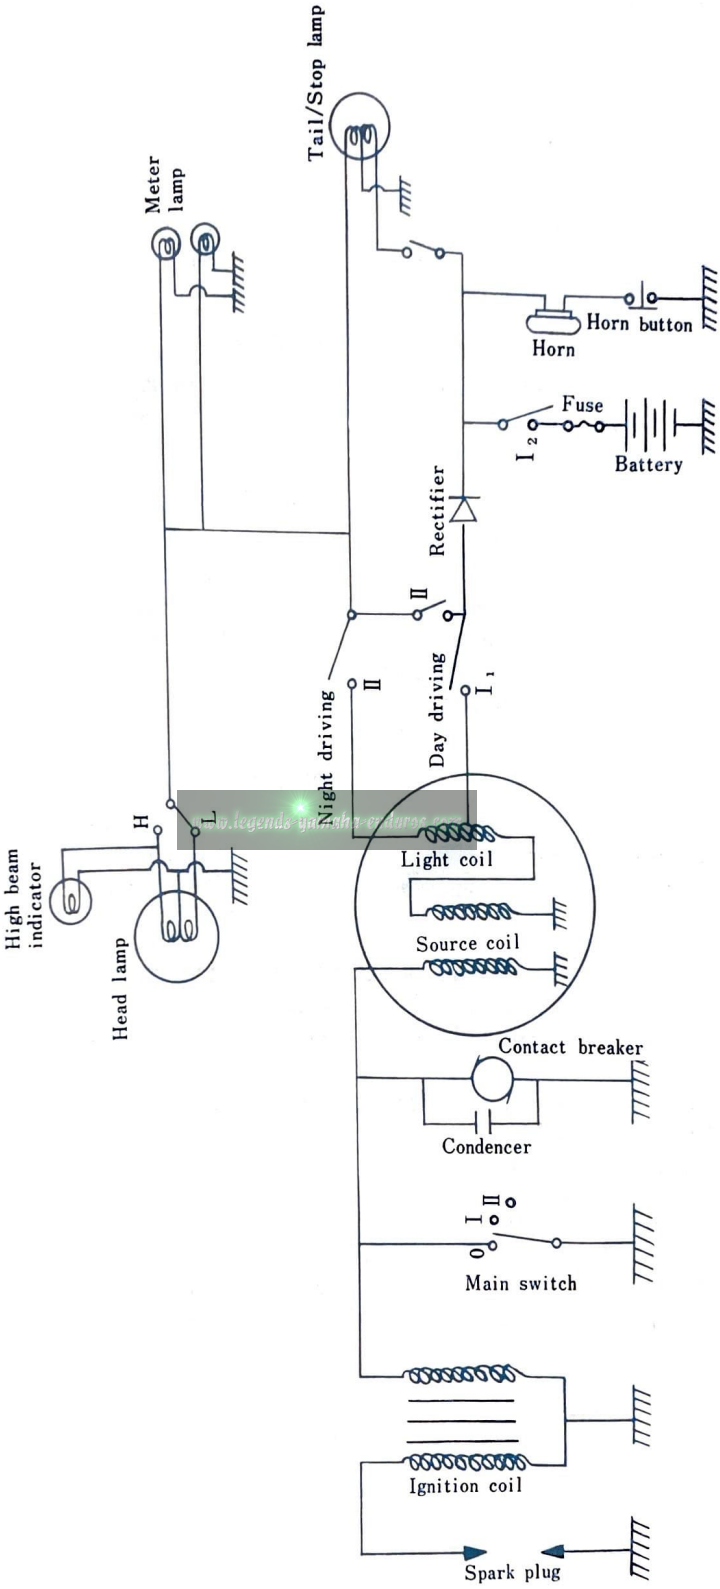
Tail/Stop lamp

Meter lamp

Horn button

Horn

Fuse

$I_2$

Battery

Rectifier

II

Night driving

II

Day driving

$I_1$

H

L

High beam indicator

Head lamp

www.legends-yamaha-enduros.com

Light coil

Source coil

Contact breaker

Condencer

0 I II

Main switch

Ignition coil

Spark plug